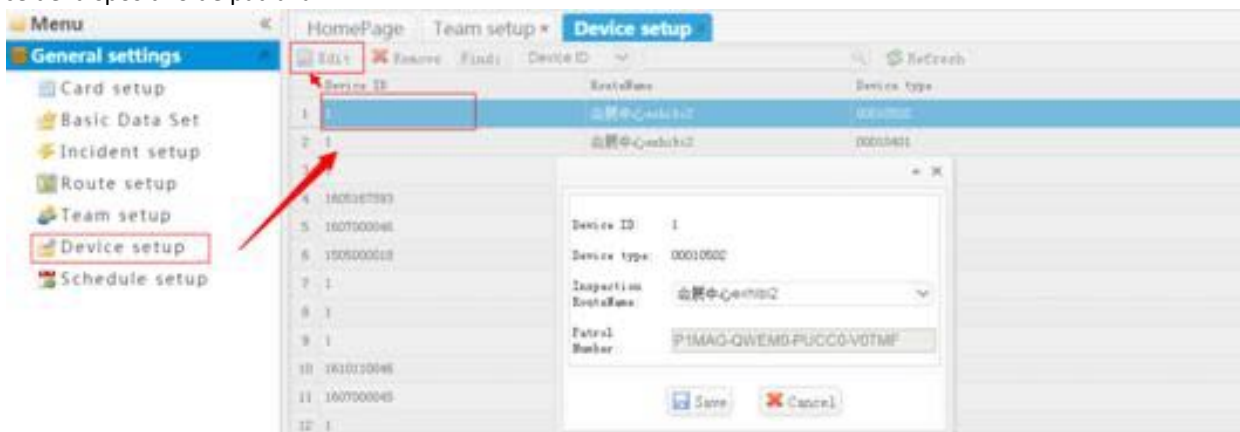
Menu
General settings
Card setup
Basic Data Set
Incident setup
Route setup
Team setup
Device setup
Schedule setup

HomePage
Team setup
Device setup

Edit
Remove
Find:
Device ID
Refresh

| | Device ID | RouteName | Device type |
|---|---|---|---|
| 1 | 1 | 会展中心exhibit2 | 00010502 |
| 2 | 1 | 会展中心exhibit2 | 00010401 |
| 3 | | | |
| 4 | 1605167593 | | |
| 5 | 1607000046 | | |
| 6 | 1505000018 | | |
| 7 | 1 | | |
| 8 | 1 | | |
| 9 | 1 | | |
| 10 | 1610110046 | | |
| 11 | 1607000045 | | |
| 12 | 1 | | |

Device ID: 1
Device type: 00010502
Inspection RouteName: 会展中心exhibit2
Patrol Number: P1MAG-QWEM0-PUCC0-V0TMF
Save
Cancel